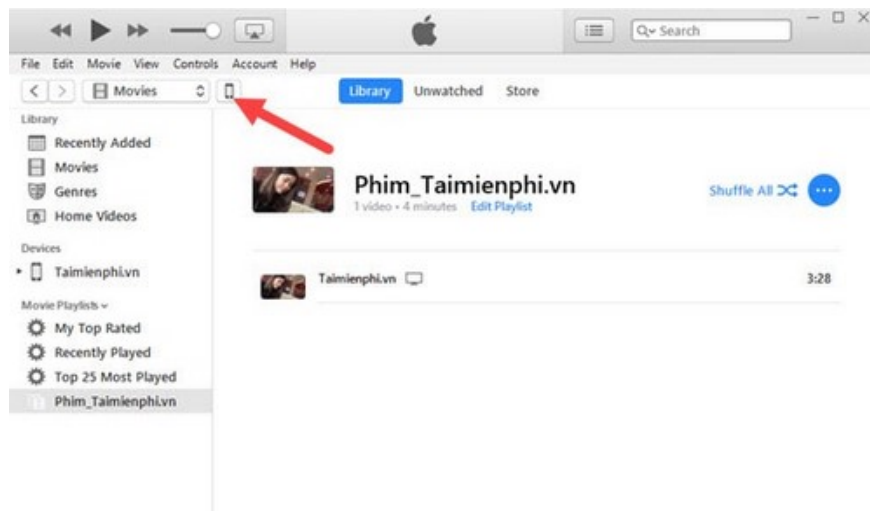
Search

File Edit Movie View Controls Account Help

Movies

Library Unwatched Store

Library
Recently Added
Movies
Genres
Home Videos

Devices
Taimienphi.vn

Movie Playlists
My Top Rated
Recently Played
Top 25 Most Played
Phim_Taimienphi.vn

Phim_Taimienphi.vn
1 video • 4 minutes Edit Playlist

Shuffle All

Taimienphi.vn 3:28